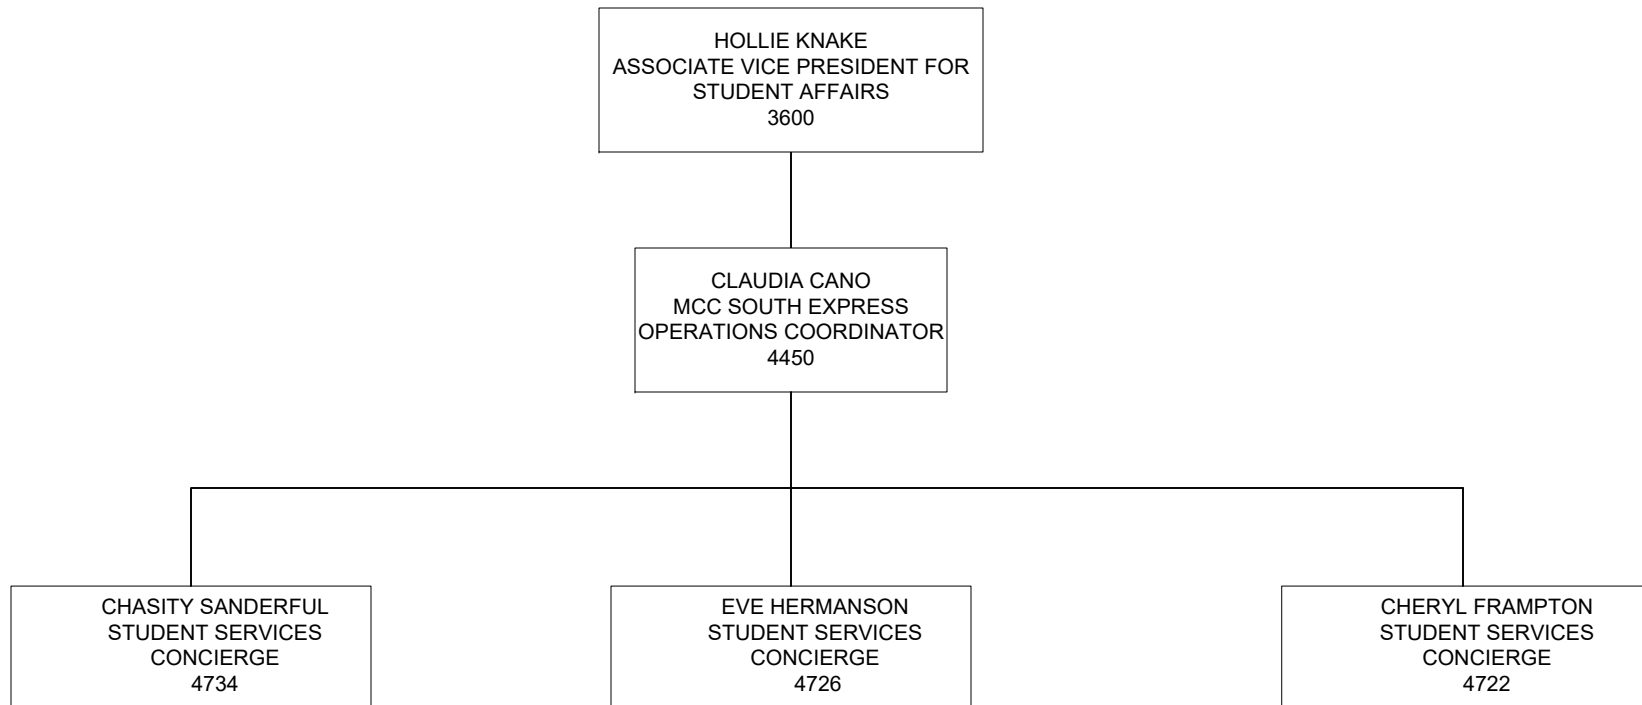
HOLLIE KNAKE
ASSOCIATE VICE PRESIDENT FOR STUDENT AFFAIRS
3600

CLAUDIA CANO
MCC SOUTH EXPRESS OPERATIONS COORDINATOR
4450

CHASITY SANDERFUL
STUDENT SERVICES CONCIERGE
4734

EVE HERMANSON
STUDENT SERVICES CONCIERGE
4726

CHERYL FRAMPTON
STUDENT SERVICES CONCIERGE
4722